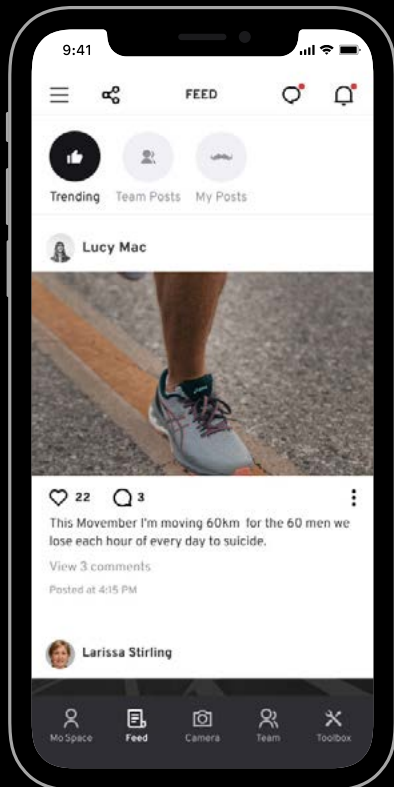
9:41

FEED

Trending Team Posts My Posts

Lucy Mac

22 3

This Movember I'm moving 60km for the 60 men we lose each hour of every day to suicide.

View 3 comments

Posted at 4:15 PM

Larissa Stirling

Mo Space Feed Camera Team Toolbox